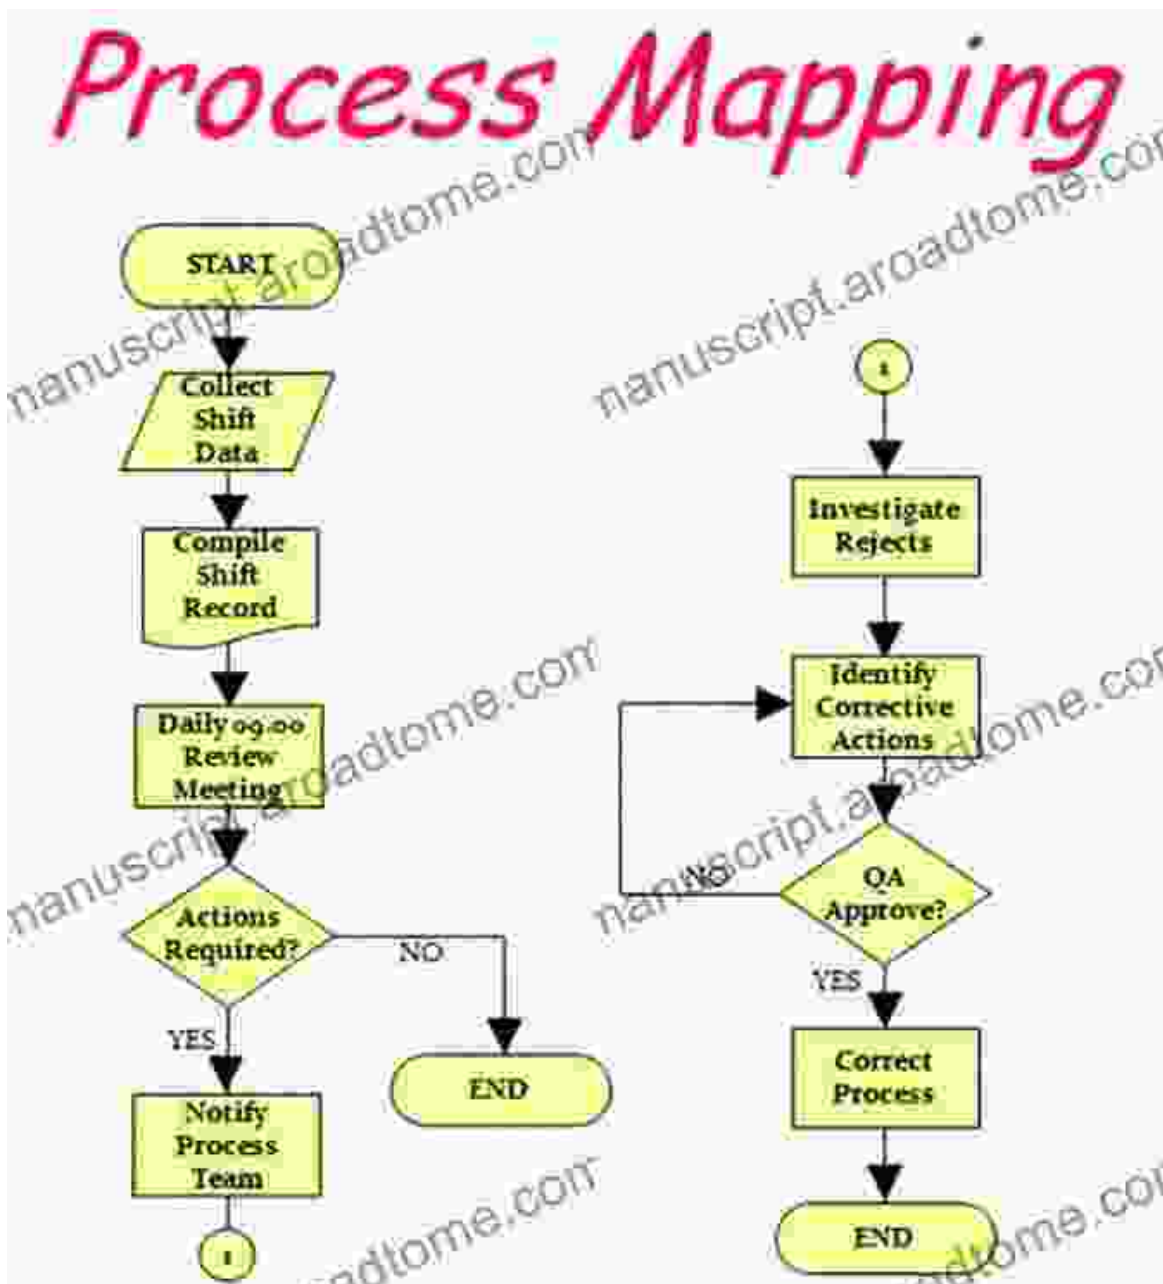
Process Mapping

START

Collect Shift Data

Compile Shift Record

Daily 09.00 Review Meeting

Actions Required?

NO

YES

END

Notify Process Team

1

1

Investigate Rejects

Identify Corrective Actions

QA Approve?

NO

YES

Correct Process

END

manuscript.aroadtome.com
manuscript.aroadtome.com
manuscript.aroadtome.com
manuscript.aroadtome.com
aroadtome.com
aroadtome.com